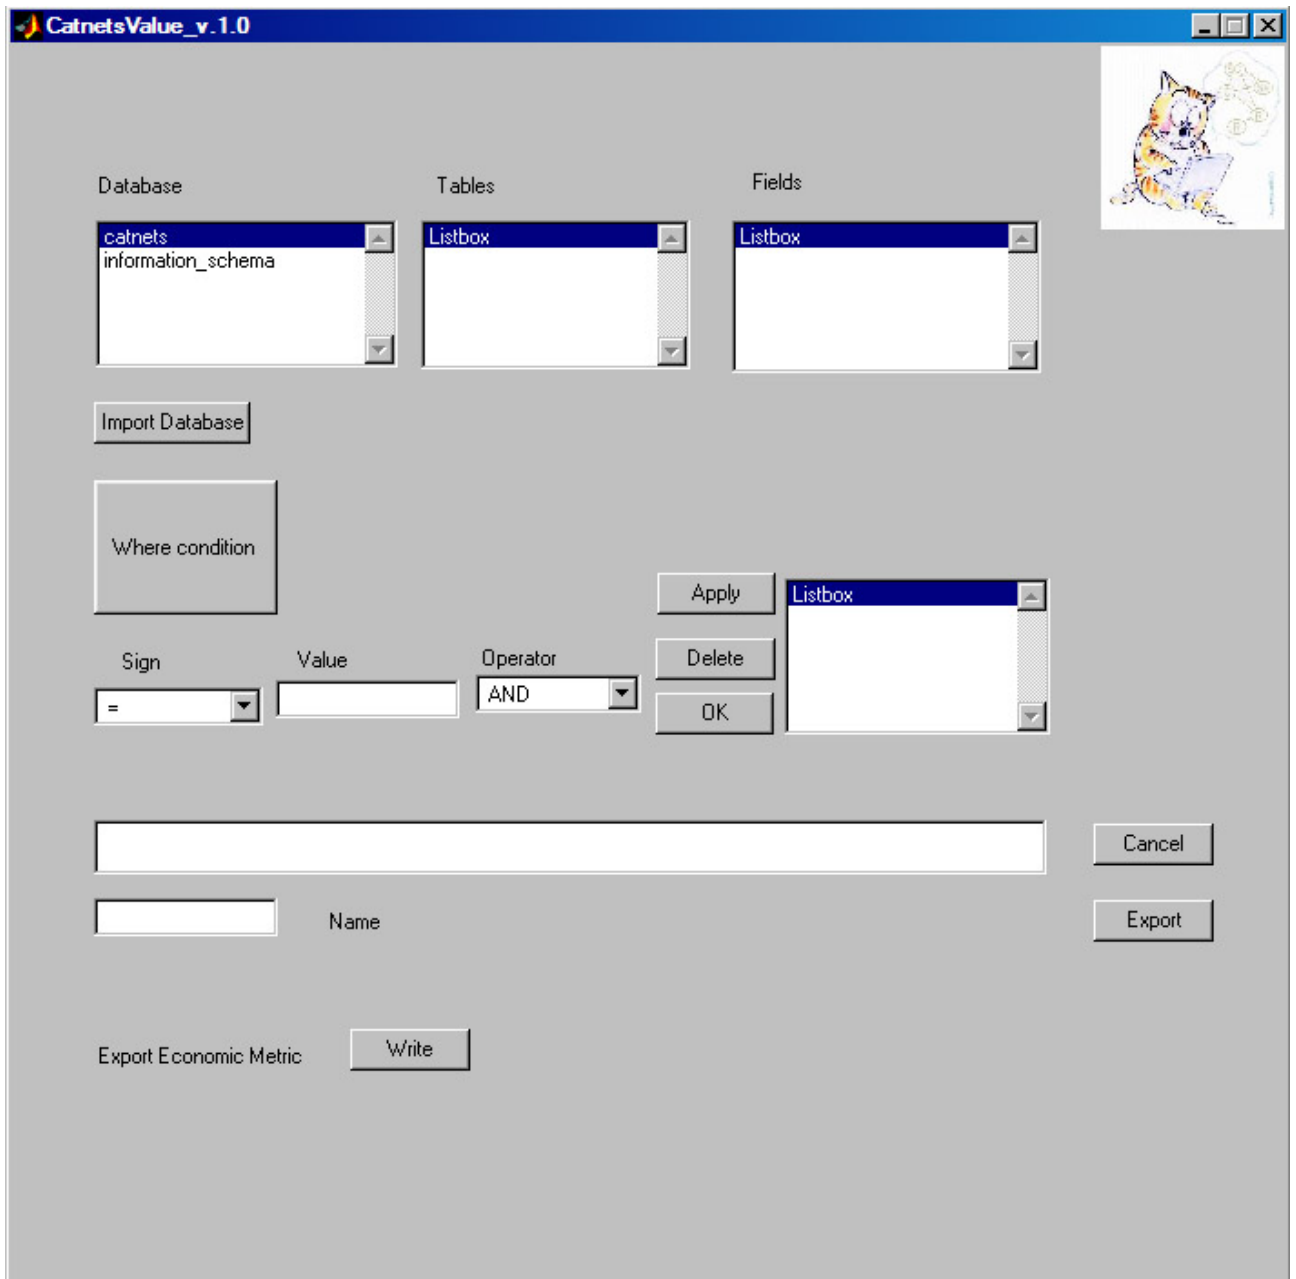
CatnetsValue_v.1.0

Database

Tables

Fields

catnets
information_schema

Listbox

Listbox

Import Database

Where condition

Apply

Listbox

Sign

Value

Operator

Delete

=

AND

OK

Cancel

Name

Export

Export Economic Metric

Write